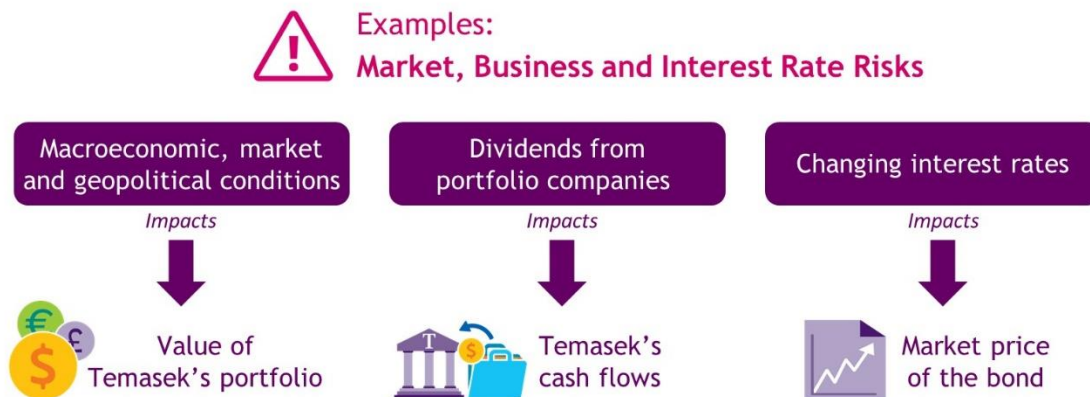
Examples:
Market, Business and Interest Rate Risks

Macroeconomic, market and geopolitical conditions

Impacts

Value of Temasek's portfolio

Dividends from portfolio companies

Impacts

Temasek's cash flows

Changing interest rates

Impacts

Market price of the bond